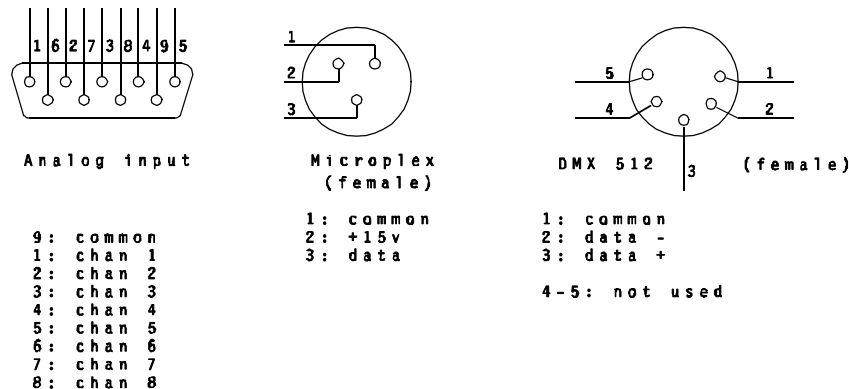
1 6 2 7 3 8 4 9 5

Analog input

9: common
1: chan 1
2: chan 2
3: chan 3
4: chan 4
5: chan 5
6: chan 6
7: chan 7
8: chan 8

1
2
3

Microplex
(female)

1: common
2: +15v
3: data

5
1
4
2
3

DMX 512 (female)

1: common
2: data -
3: data +

4-5: not used